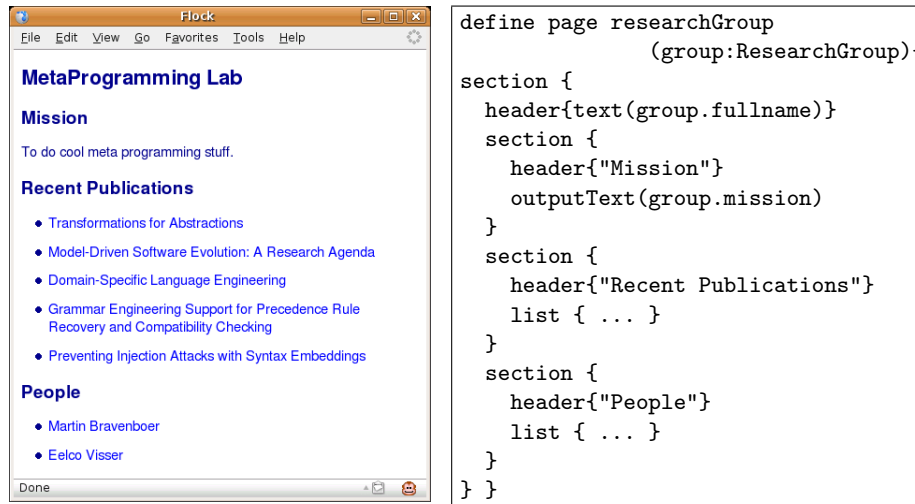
Flock

File Edit View Go Favorites Tools Help

MetaProgramming Lab

Mission

To do cool meta programming stuff.

Recent Publications

- Transformations for Abstractions
- Model-Driven Software Evolution: A Research Agenda
- Domain-Specific Language Engineering
- Grammar Engineering Support for Precedence Rule Recovery and Compatibility Checking
- Preventing Injection Attacks with Syntax Embeddings

People

- Martin Bravenboer
- Eelco Visser

Done

define page researchGroup
              (group:ResearchGroup){
section {
  header{text(group.fullname)}
  section {
    header{"Mission"}
    outputText(group.mission)
  }
  section {
    header{"Recent Publications"}
    list { ... }
  }
  section {
    header{"People"}
    list { ... }
  }
} }